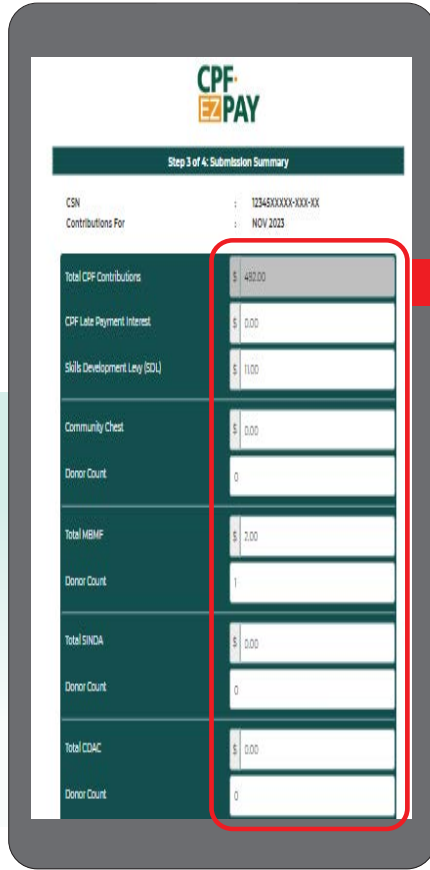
CPF EZPAY

Step 3 of 4: Submission Summary

CSN : 12345XXXXX-XXX-XX
Contributions For : NOV 2023

| | |
|---|---|
| Total CPF Contributions | $ 482.00 |
| CPF Late Payment Interest | $ 0.00 |
| Skills Development Levy (SDL) | $ 11.00 |
| Community Chest | $ 0.00 |
| Donor Count | 0 |
| Total MBMF | $ 2.00 |
| Donor Count | 1 |
| Total SINDA | $ 0.00 |
| Donor Count | 0 |
| Total CDAC | $ 0.00 |
| Donor Count | 0 |